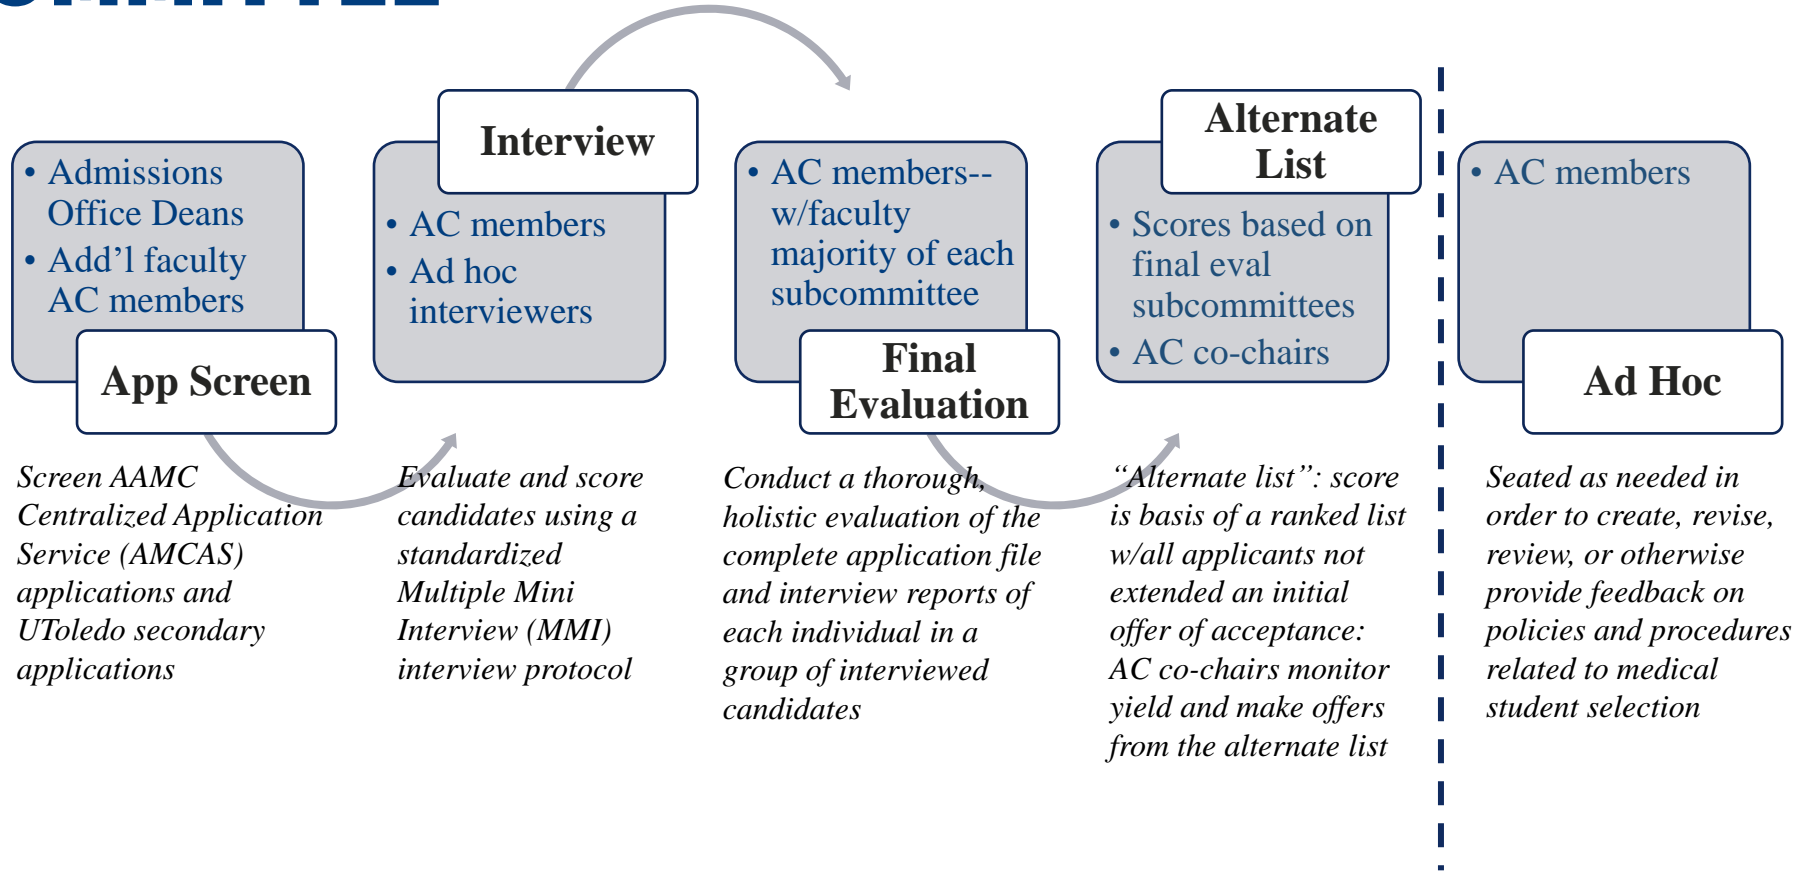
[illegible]

• Admissions Office Deans
• Add’l faculty AC members

App Screen

Screen AAMC Centralized Application Service (AMCAS) applications and UToledo secondary applications

Interview

• AC members
• Ad hoc interviewers

Evaluate and score candidates using a standardized Multiple Mini Interview (MMI) interview protocol

• AC members--w/faculty majority of each subcommittee

Final Evaluation

Conduct a thorough, holistic evaluation of the complete application file and interview reports of each individual in a group of interviewed candidates

Alternate List

• Scores based on final eval subcommittees
• AC co-chairs

“Alternate list”: score is basis of a ranked list w/all applicants not extended an initial offer of acceptance: AC co-chairs monitor yield and make offers from the alternate list

• AC members

Ad Hoc

Seated as needed in order to create, revise, review, or otherwise provide feedback on policies and procedures related to medical student selection